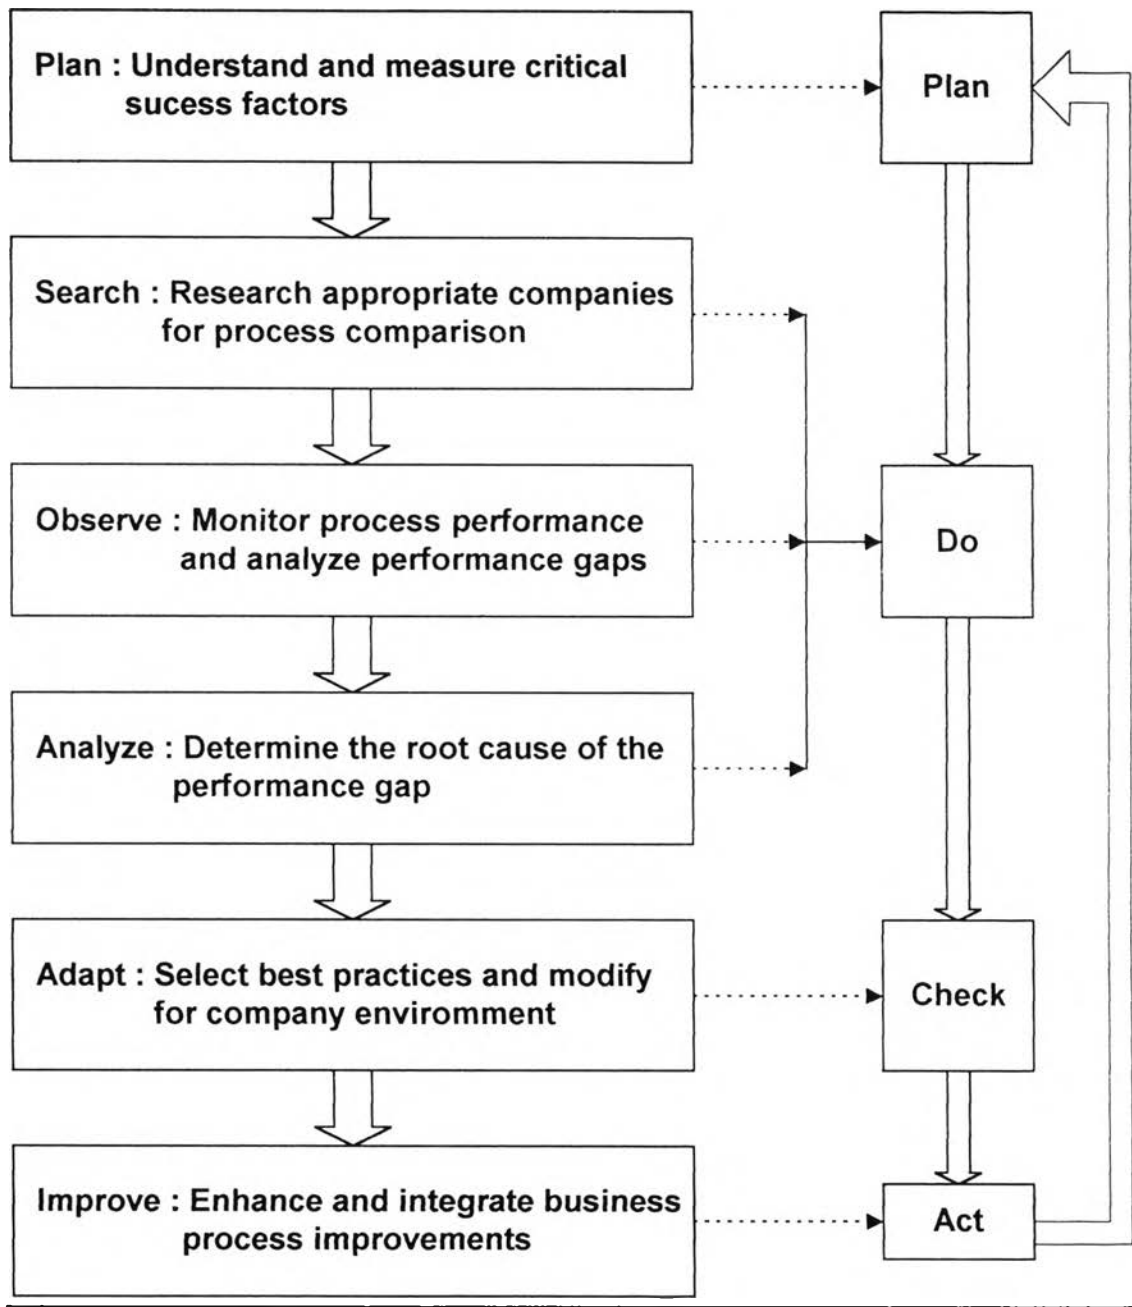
Plan : Understand and measure critical sucess factors

Plan

Search : Research appropriate companies for process comparison

Observe : Monitor process performance and analyze performance gaps

Do

Analyze : Determine the root cause of the performance gap

Adapt : Select best practices and modify for company envirомment

Check

Improve : Enhance and integrate business process improvements

Act